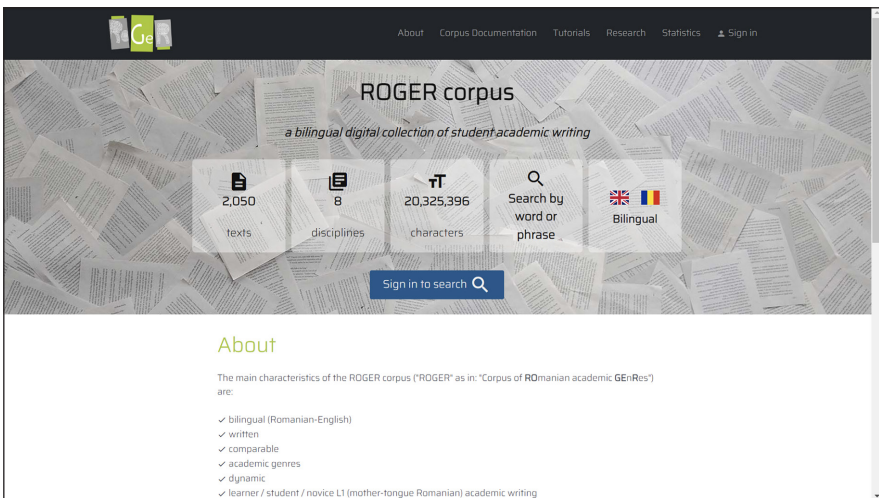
RoGeR

About Corpus Documentation Tutorials Research Statistics Sign in

ROGER corpus

a bilingual digital collection of student academic writing

2,050 texts

8 disciplines

20,325,396 characters

Search by word or phrase

Bilingual

Sign in to search

About

The main characteristics of the ROGER corpus ("ROGER" as in: "Corpus of ROmanian academic GEnRes") are:

✓ bilingual (Romanian-English)
✓ written
✓ comparable
✓ academic genres
✓ dynamic
✓ learner / student / novice L1 (mother-tongue Romanian) academic writing